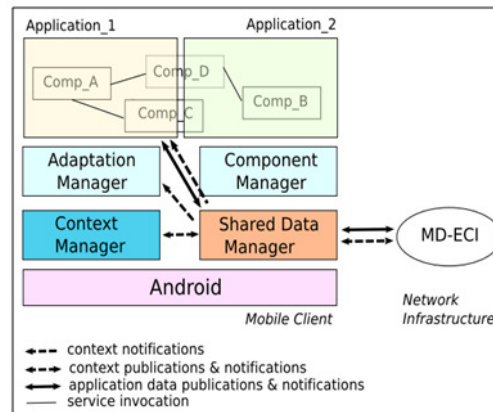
Application_1

Application_2

Comp_A

Comp_D

Comp_C

Comp_B

Adaptation Manager

Component Manager

Context Manager

Shared Data Manager

MD-ECI

Android

Mobile Client

Network Infrastructure

context notifications

context publications & notifications

application data publications & notifications

service invocation